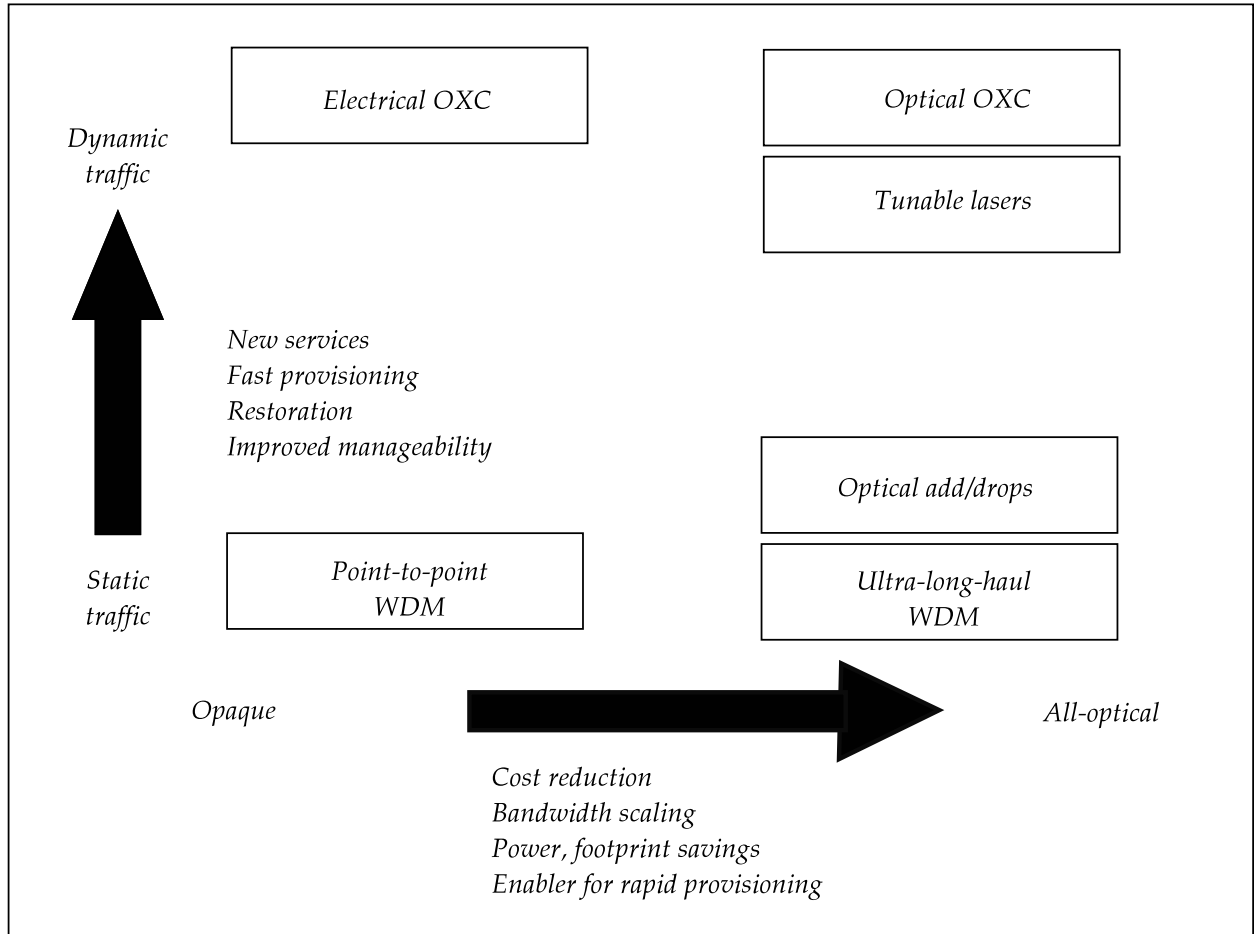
Electrical OXC

Optical OXC

Tunable lasers

Dynamic traffic

New services
Fast provisioning
Restoration
Improved manageability

Optical add/drops

Static traffic

Point-to-point WDM

Ultra-long-haul WDM

Opaque

All-optical

Cost reduction
Bandwidth scaling
Power, footprint savings
Enabler for rapid provisioning